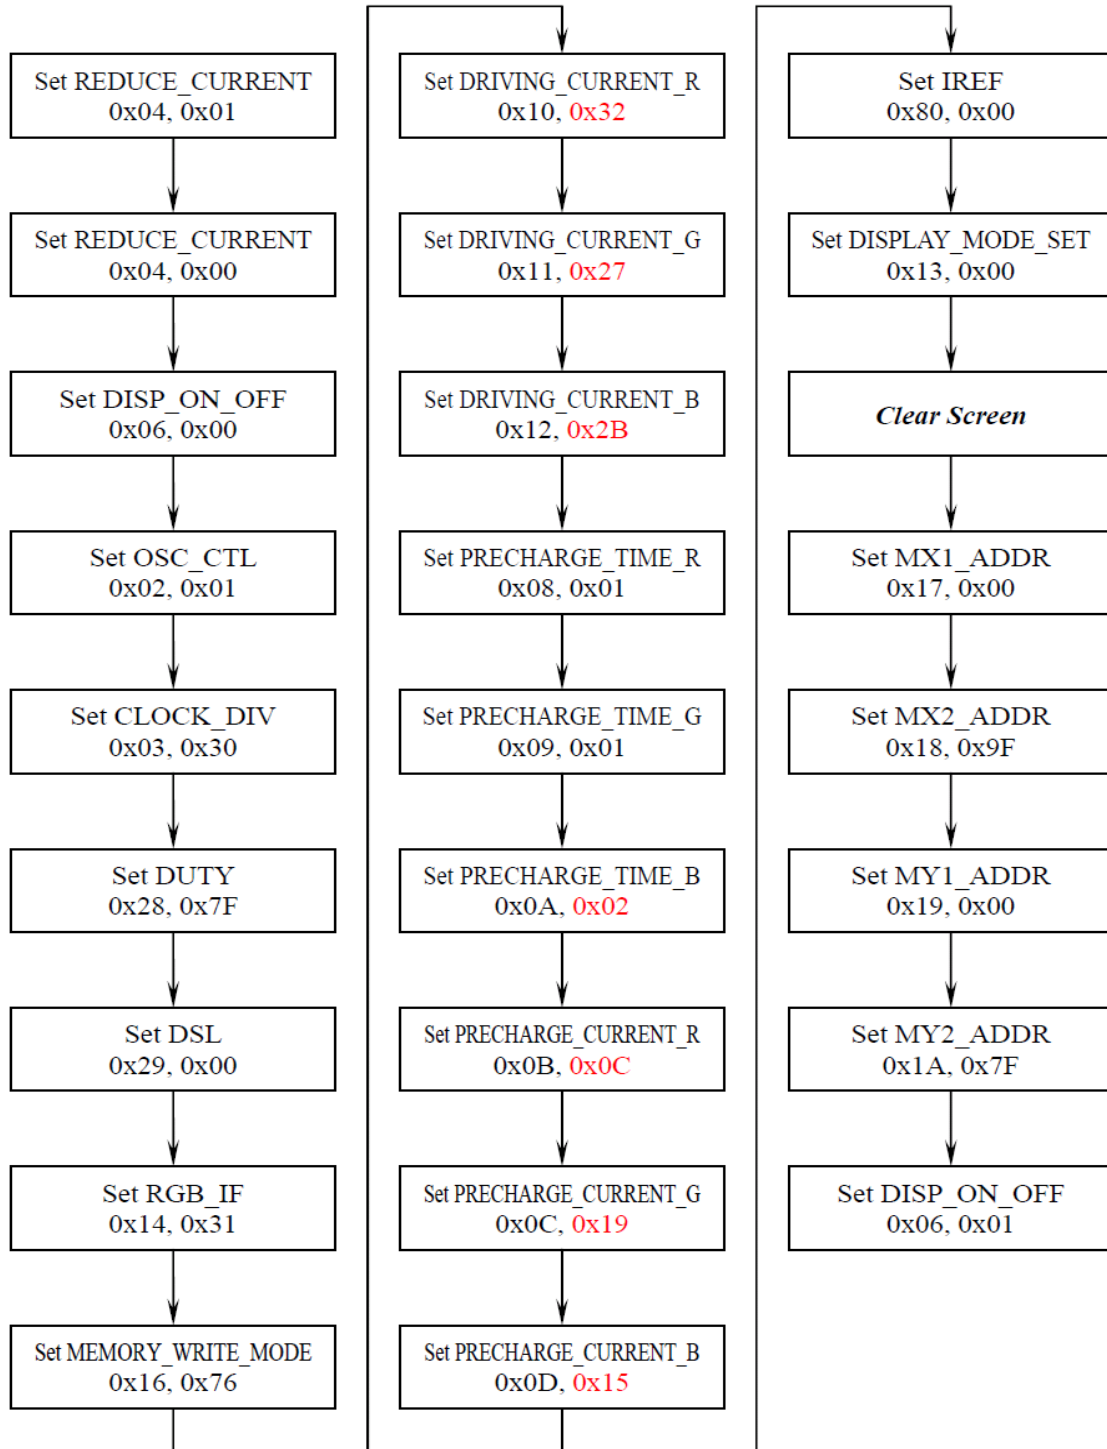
Set REDUCE_CURRENT
0x04, 0x01

Set REDUCE_CURRENT
0x04, 0x00

Set DISP_ON_OFF
0x06, 0x00

Set OSC_CTL
0x02, 0x01

Set CLOCK_DIV
0x03, 0x30

Set DUTY
0x28, 0x7F

Set DSL
0x29, 0x00

Set RGB_IF
0x14, 0x31

Set MEMORY_WRITE_MODE
0x16, 0x76

Set DRIVING_CURRENT_R
0x10, 0x32

Set DRIVING_CURRENT_G
0x11, 0x27

Set DRIVING_CURRENT_B
0x12, 0x2B

Set PRECHARGE_TIME_R
0x08, 0x01

Set PRECHARGE_TIME_G
0x09, 0x01

Set PRECHARGE_TIME_B
0x0A, 0x02

Set PRECHARGE_CURRENT_R
0x0B, 0x0C

Set PRECHARGE_CURRENT_G
0x0C, 0x19

Set PRECHARGE_CURRENT_B
0x0D, 0x15

Set IREF
0x80, 0x00

Set DISPLAY_MODE_SET
0x13, 0x00

Clear Screen

Set MX1_ADDR
0x17, 0x00

Set MX2_ADDR
0x18, 0x9F

Set MY1_ADDR
0x19, 0x00

Set MY2_ADDR
0x1A, 0x7F

Set DISP_ON_OFF
0x06, 0x01